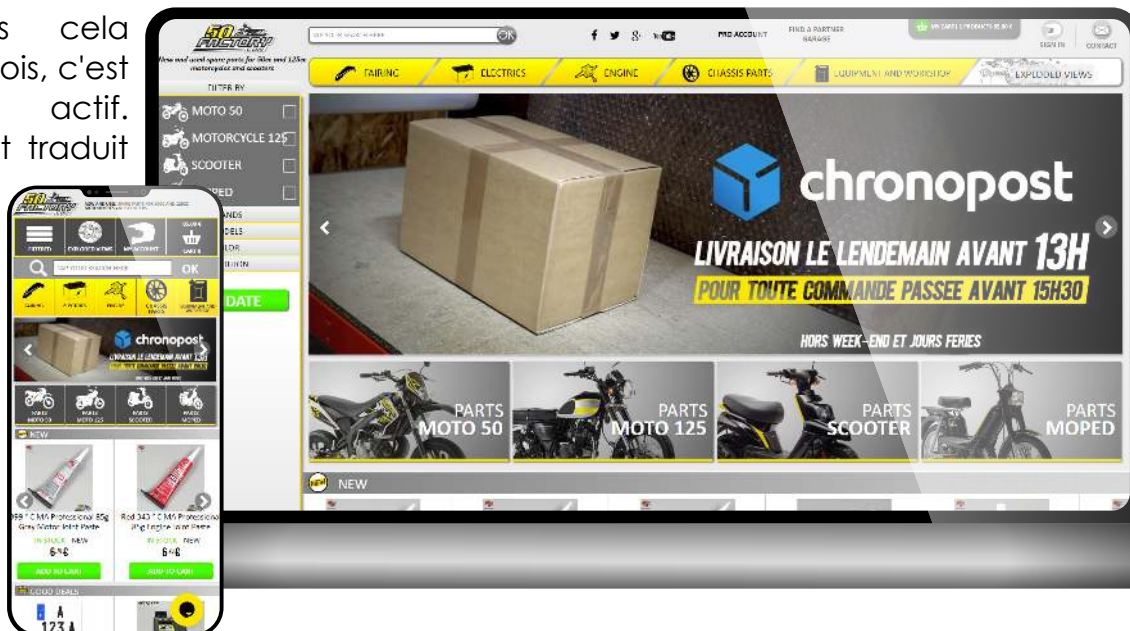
s cela
ois, c'est
actif.
t traduit

50 FACTORY
New and used spare parts for 50cc and 125cc motorcycles and scooters
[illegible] OK
PRO ACCOUNT
FIND A PARTNER GARAGE
MY CART: 0 PRODUCTS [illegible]
SIGN IN
CONTACT
FAIRING
ELECTRICS
ENGINE
CHASSIS PARTS
EQUIPMENT AND WORKSHOP
EXPLODED VIEWS
FILTER BY
MOTO 50
MOTORCYCLE 125
SCOOTER
PED
ANDS
DELS
LOR
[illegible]
DATE
chronopost
LIVRAISON LE LENDEMAIN AVANT 13H
POUR TOUTE COMMANDE PASSEE AVANT 15H30
HORS WEEK-END ET JOURS FERIES
PARTS MOTO 50
PARTS MOTO 125
PARTS SCOOTER
PARTS MOPED
NEW

OK
chronopost
LIVRAISON LE LENDEMAIN AVANT 13H
NEW
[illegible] Professional 85g Grey Motor Joint Paste
IN STOCK NEW
6€
ADD TO CART
Red 343 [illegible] Professional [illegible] Engine Joint Paste
IN STOCK NEW
6€
ADD TO CART
GOOD DEALS
A
123 A